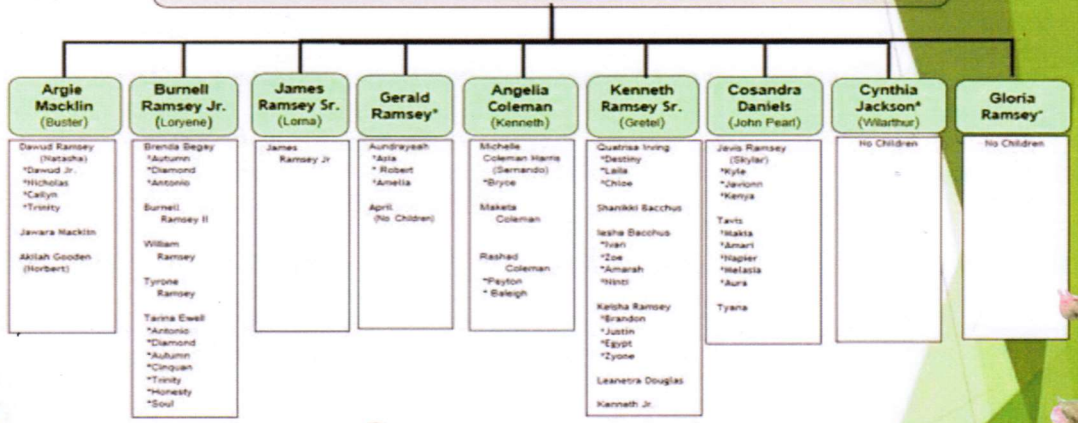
Argie Macklin (Buster)

Dawud Ramsey (Natasha)
*Dawud Jr.
*Nicholas
*Cailyn
*Trinity

Jawara Macklin

Akilah Gooden (Norbert)

Burnell Ramsey Jr. (Loryene)

Brenda Begay
*Autumn
*Diamond
*Antonio

Burnell Ramsey II

William Ramsey

Tyrone Ramsey

Tarina Ewell
*Antonio
*Diamond
*Autumn
*Cinquan
*Trinity
*Honesty
*Soul

James Ramsey Sr. (Lorna)

James Ramsey Jr

Gerald Ramsey*

Aundrayeah
*Asia
* Robert
*Amelia

April (No Children)

Angelia Coleman (Kenneth)

Michelle Coleman Harris (Sernando)
*Bryce

Maketa Coleman

Rashad Coleman
*Peyton
* Baleigh

Kenneth Ramsey Sr. (Gretel)

Quatrisa Irving
*Destiny
*Laila
*Chloe

Shanikki Bacchus

Iesha Bacchus
*Ivan
*Zoe
*Amarah
*Ninti

Keisha Ramsey
*Brandon
*Justin
*Egypt
*Zyone

Leanetra Douglas

Kenneth Jr.

Cosandra Daniels (John Pearl)

Jevis Ramsey (Skylar)
*Kyle
*Javionn
*Kenya

Tavis
*Makta
*Amari
*Napier
*Melasia
*Aura

Tyana

Cynthia Jackson* (Wilarthur)

No Children

Gloria Ramsey*

No Children